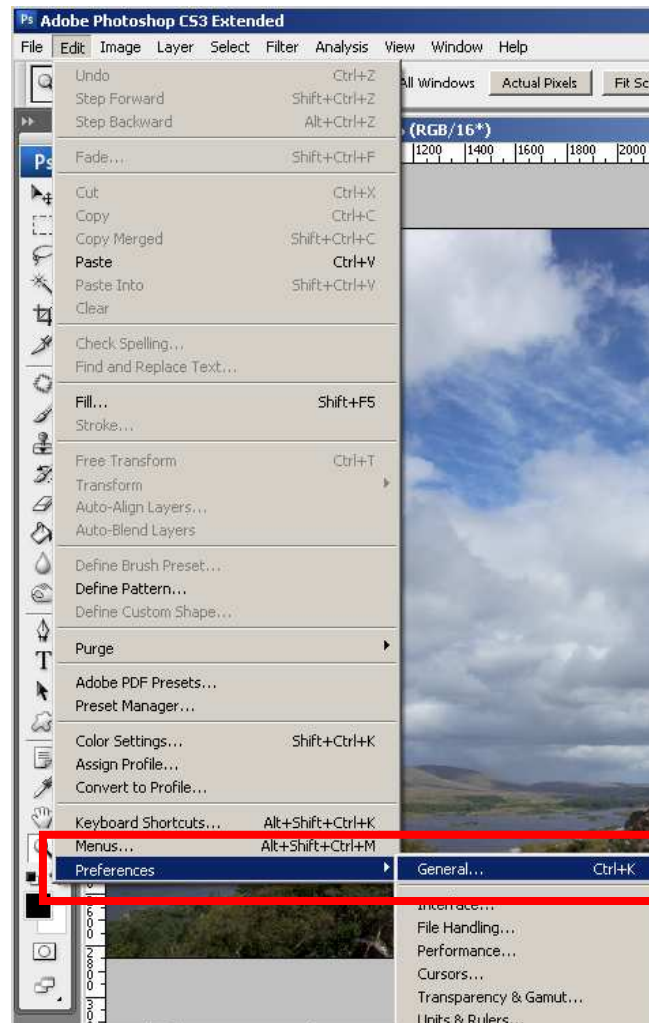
Ps Adobe Photoshop CS3 Extended

File Edit Image Layer Select Filter Analysis View Window Help

All Windows Actual Pixels Fit Sc

(RGB/16*)

1200 1400 1600 1800 2000

Undo Ctrl+Z
Step Forward Shift+Ctrl+Z
Step Backward Alt+Ctrl+Z

Fade... Shift+Ctrl+F

Cut Ctrl+X
Copy Ctrl+C
Copy Merged Shift+Ctrl+C
Paste Ctrl+V
Paste Into Shift+Ctrl+V
Clear

Check Spelling...
Find and Replace Text...

Fill... Shift+F5
Stroke...

Free Transform Ctrl+T
Transform
Auto-Align Layers...
Auto-Blend Layers

Define Brush Preset...
Define Pattern...
Define Custom Shape...

Purge

Adobe PDF Presets...
Preset Manager...

Color Settings... Shift+Ctrl+K
Assign Profile...
Convert to Profile...

Keyboard Shortcuts... Alt+Shift+Ctrl+K
Menus... Alt+Shift+Ctrl+M
Preferences

General... Ctrl+K
Interface...
File Handling...
Performance...
Cursors...
Transparency & Gamut...
Units & Rulers...